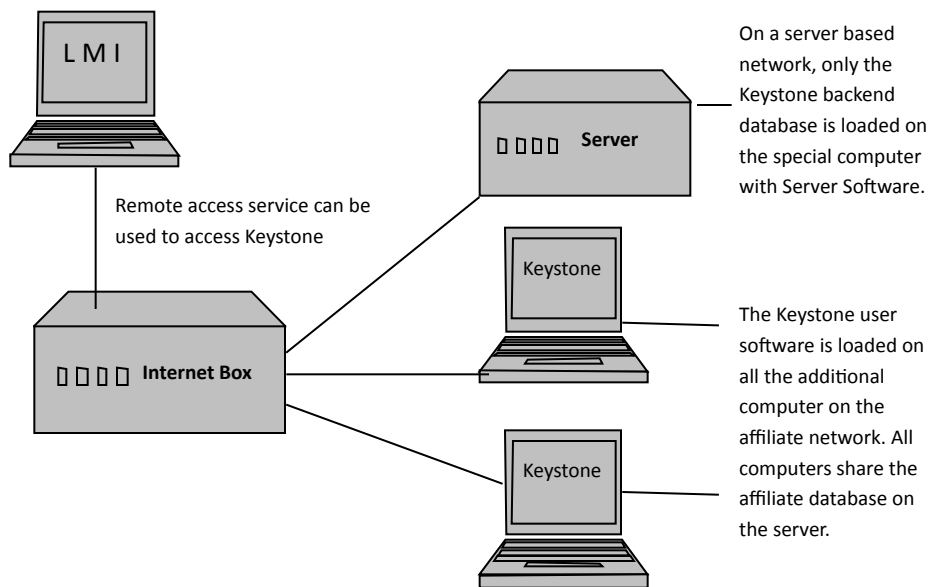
L M I

On a server based network, only the Keystone backend database is loaded on the special computer with Server Software.

Server

Remote access service can be used to access Keystone

Keystone

Internet Box

The Keystone user software is loaded on all the additional computer on the affiliate network. All computers share the affiliate database on the server.

Keystone